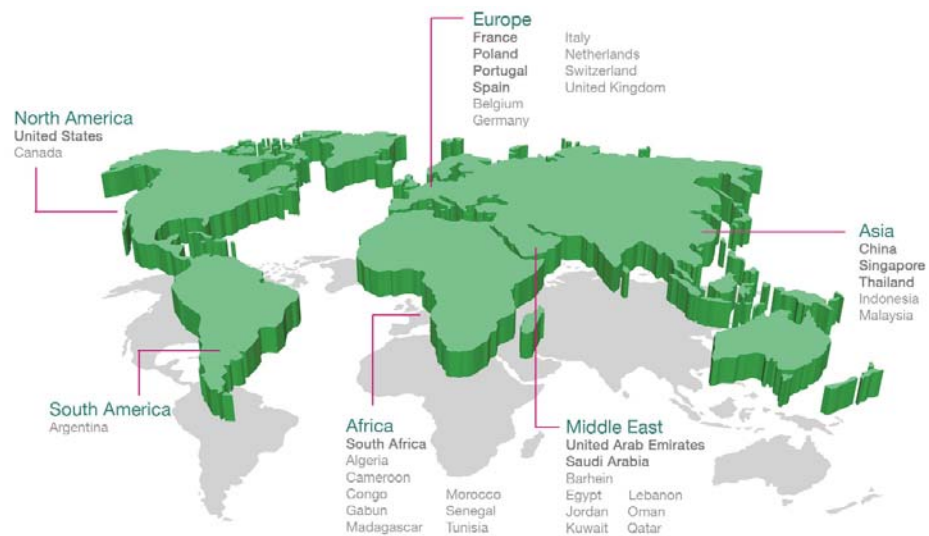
Europe
France
Poland
Portugal
Spain
Belgium
Germany
Italy
Netherlands
Switzerland
United Kingdom

North America
United States
Canada

Asia
China
Singapore
Thailand
Indonesia
Malaysia

South America
Argentina

Africa
South Africa
Algeria
Cameroon
Congo
Gabun
Madagascar
Morocco
Senegal
Tunisia

Middle East
United Arab Emirates
Saudi Arabia
Barhein
Egypt
Jordan
Kuwait
Lebanon
Oman
Qatar